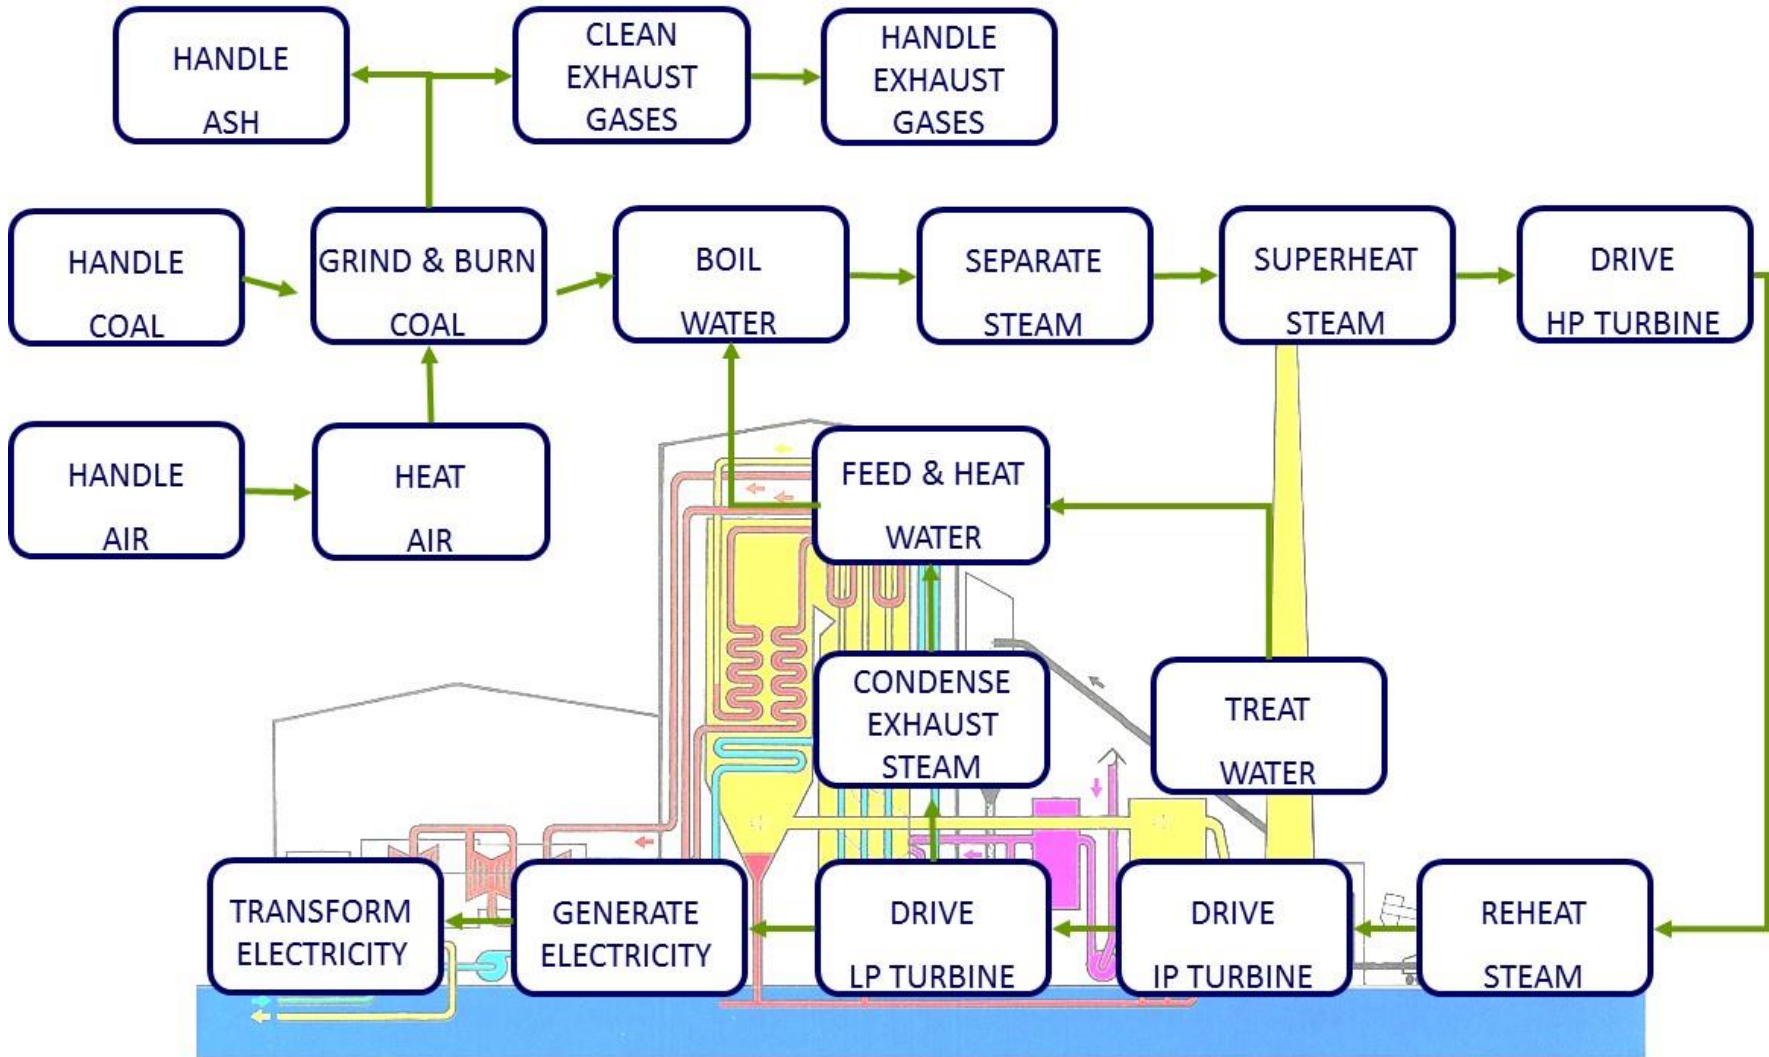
HANDLE ASH

CLEAN EXHAUST GASES

HANDLE EXHAUST GASES

HANDLE COAL

GRIND & BURN COAL

BOIL WATER

SEPARATE STEAM

SUPERHEAT STEAM

DRIVE HP TURBINE

HANDLE AIR

HEAT AIR

FEED & HEAT WATER

CONDENSE EXHAUST STEAM

TREAT WATER

TRANSFORM ELECTRICITY

GENERATE ELECTRICITY

DRIVE LP TURBINE

DRIVE IP TURBINE

REHEAT STEAM